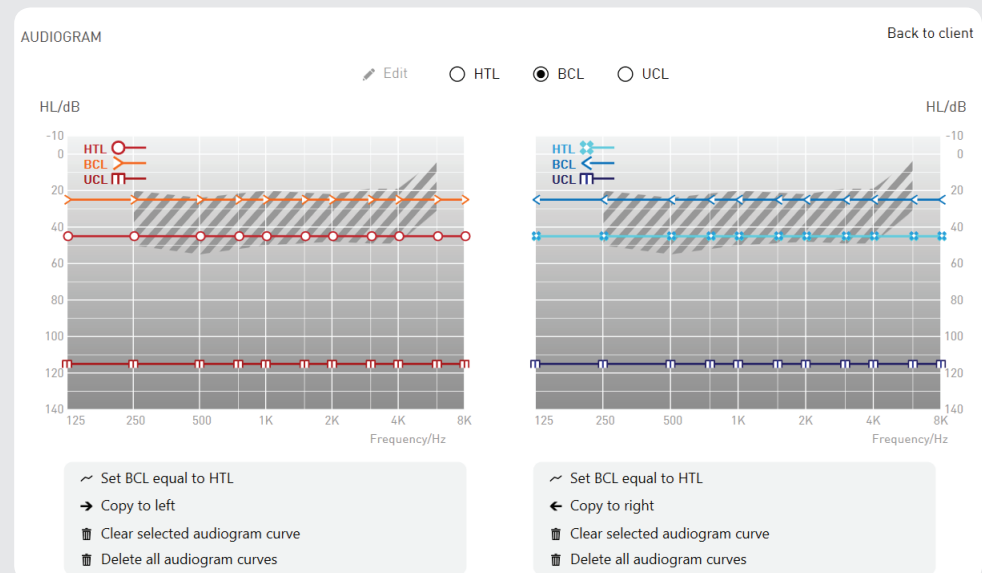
AUDIOGRAM

Back to client

Edit HTL BCL UCL

HL/dB

HL/dB

-10
0
20
40
60
80
100
120
140

HTL
BCL
UCL

125 250 500 1K 2K 4K 8K
Frequency/Hz

-10
0
20
40
60
80
100
120
140

HTL
BCL
UCL

125 250 500 1K 2K 4K 8K
Frequency/Hz

Set BCL equal to HTL
Copy to left
Clear selected audiogram curve
Delete all audiogram curves

Set BCL equal to HTL
Copy to right
Clear selected audiogram curve
Delete all audiogram curves